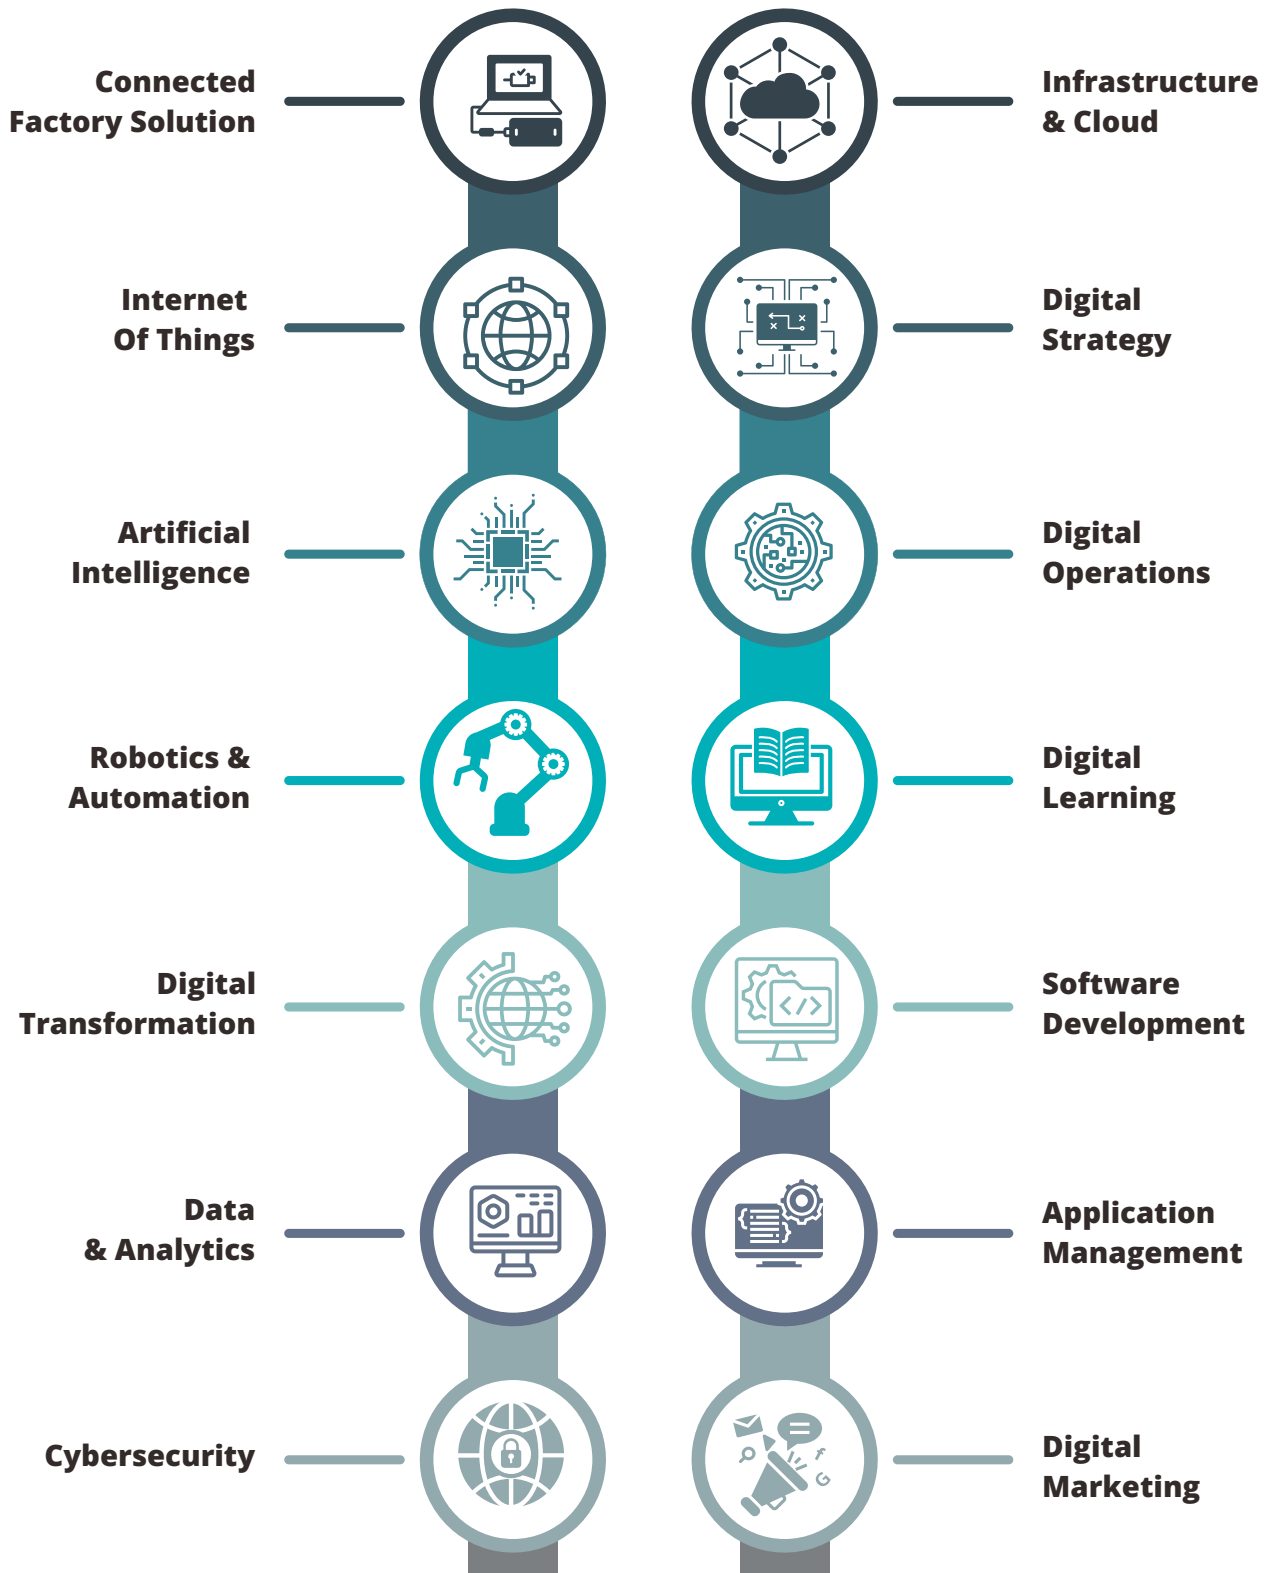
Connected Factory Solution

Internet Of Things

Artificial Intelligence

Robotics & Automation

Digital Transformation

Data & Analytics

Cybersecurity

Infrastructure & Cloud

Digital Strategy

Digital Operations

Digital Learning

Software Development

Application Management

Digital Marketing